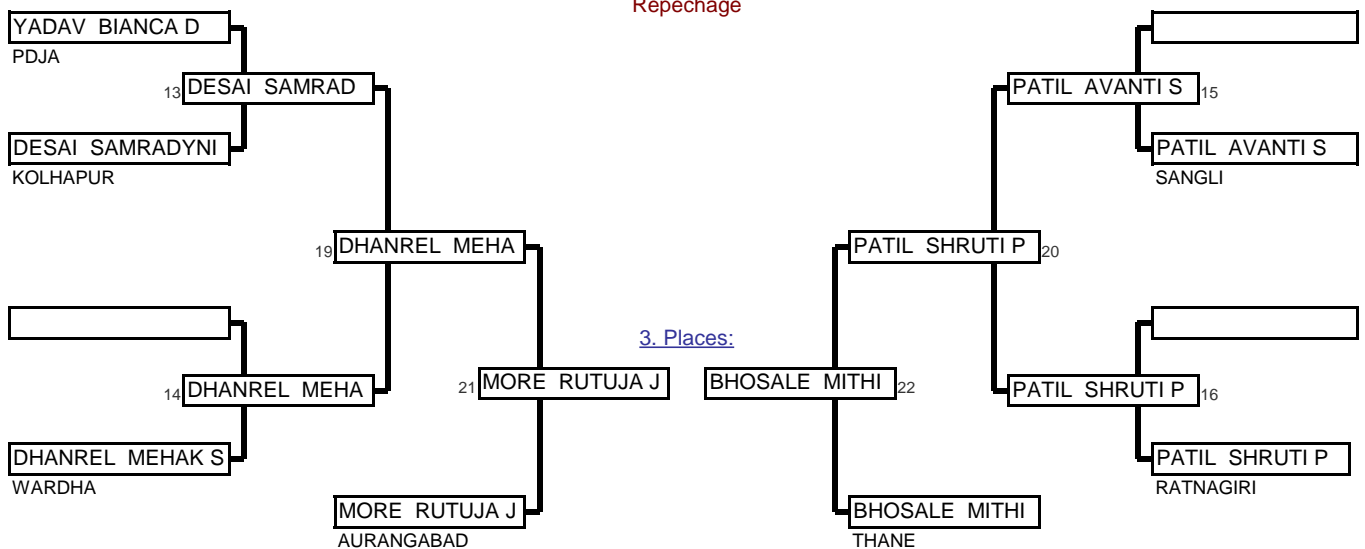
Repechage

YADAV BIANCA D
PDJA

13 DESAI SAMRAD

DESAI SAMRADYNI
KOLHAPUR

19 DHANREL MEHA

14 DHANREL MEHA

DHANREL MEHAK S
WARDHA

21 MORE RUTUJA J

MORE RUTUJA J
AURANGABAD

3. Places:

BHOSALE MITHI 22

BHOSALE MITHI
THANE

PATIL AVANTI S 15

PATIL AVANTI S
SANGLI

PATIL SHRUTI P 20

PATIL SHRUTI P 16

PATIL SHRUTI P
RATNAGIRI